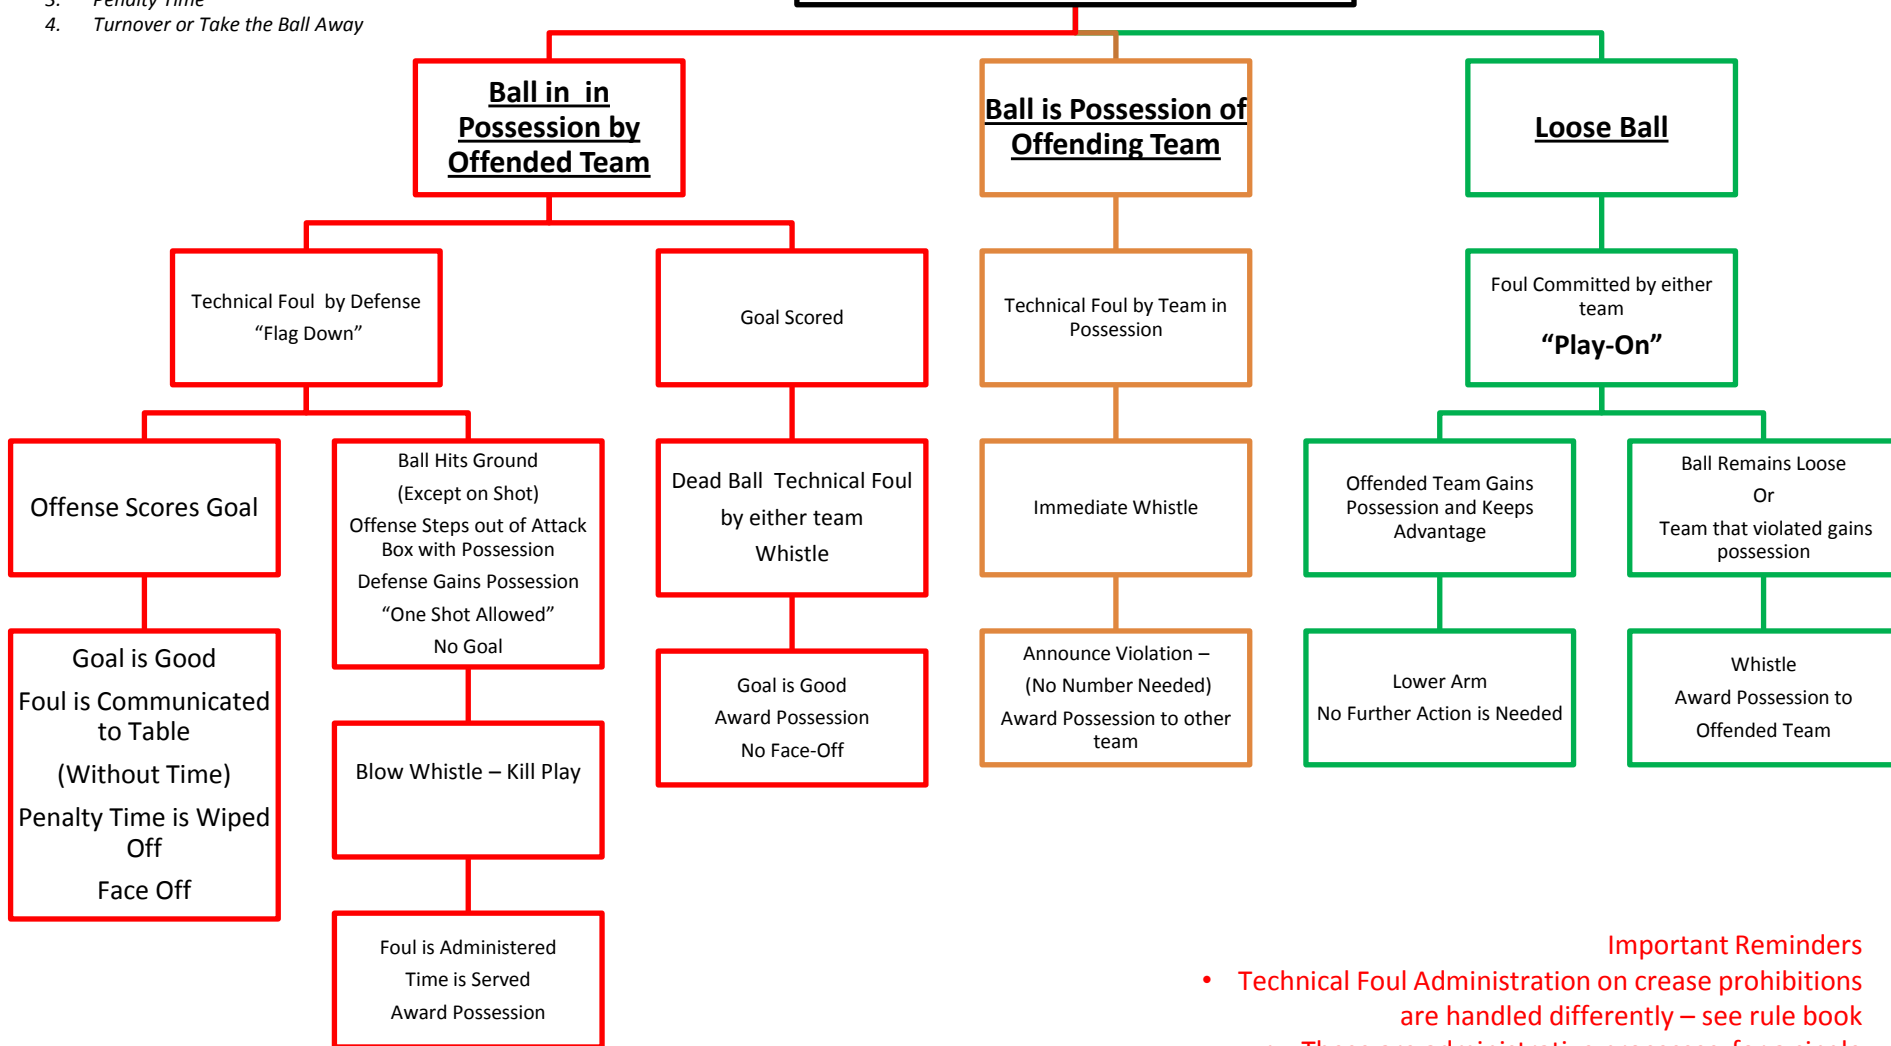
3. Penalty Time
4. Turnover or Take the Ball Away

Ball in in Possession by Offended Team

Ball is Possession of Offending Team

Loose Ball

Technical Foul by Defense
“Flag Down”

Goal Scored

Technical Foul by Team in Possession

Foul Committed by either team
“Play-On”

Offense Scores Goal

Ball Hits Ground
(Except on Shot)
Offense Steps out of Attack Box with Possession
Defense Gains Possession
“One Shot Allowed”
No Goal

Dead Ball Technical Foul by either team
Whistle

Immediate Whistle

Offended Team Gains Possession and Keeps Advantage

Ball Remains Loose
Or
Team that violated gains possession

Goal is Good
Foul is Communicated to Table
(Without Time)
Penalty Time is Wiped Off
Face Off

Blow Whistle – Kill Play

Goal is Good
Award Possession
No Face-Off

Announce Violation –
(No Number Needed)
Award Possession to other team

Lower Arm
No Further Action is Needed

Whistle
Award Possession to Offended Team

Foul is Administered
Time is Served
Award Possession

Important Reminders
• Technical Foul Administration on crease prohibitions are handled differently – see rule book
• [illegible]